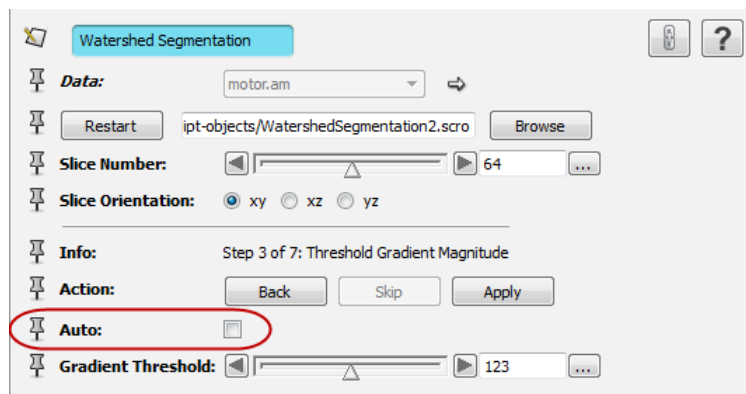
Watershed Segmentation

?

Data: motor.am

Restart ipt-objects/WatershedSegmentation2.scro Browse

Slice Number: 64 ...

Slice Orientation: xy xz yz

Info: Step 3 of 7: Threshold Gradient Magnitude

Action: Back Skip Apply

Auto:

Gradient Threshold: 123 ...